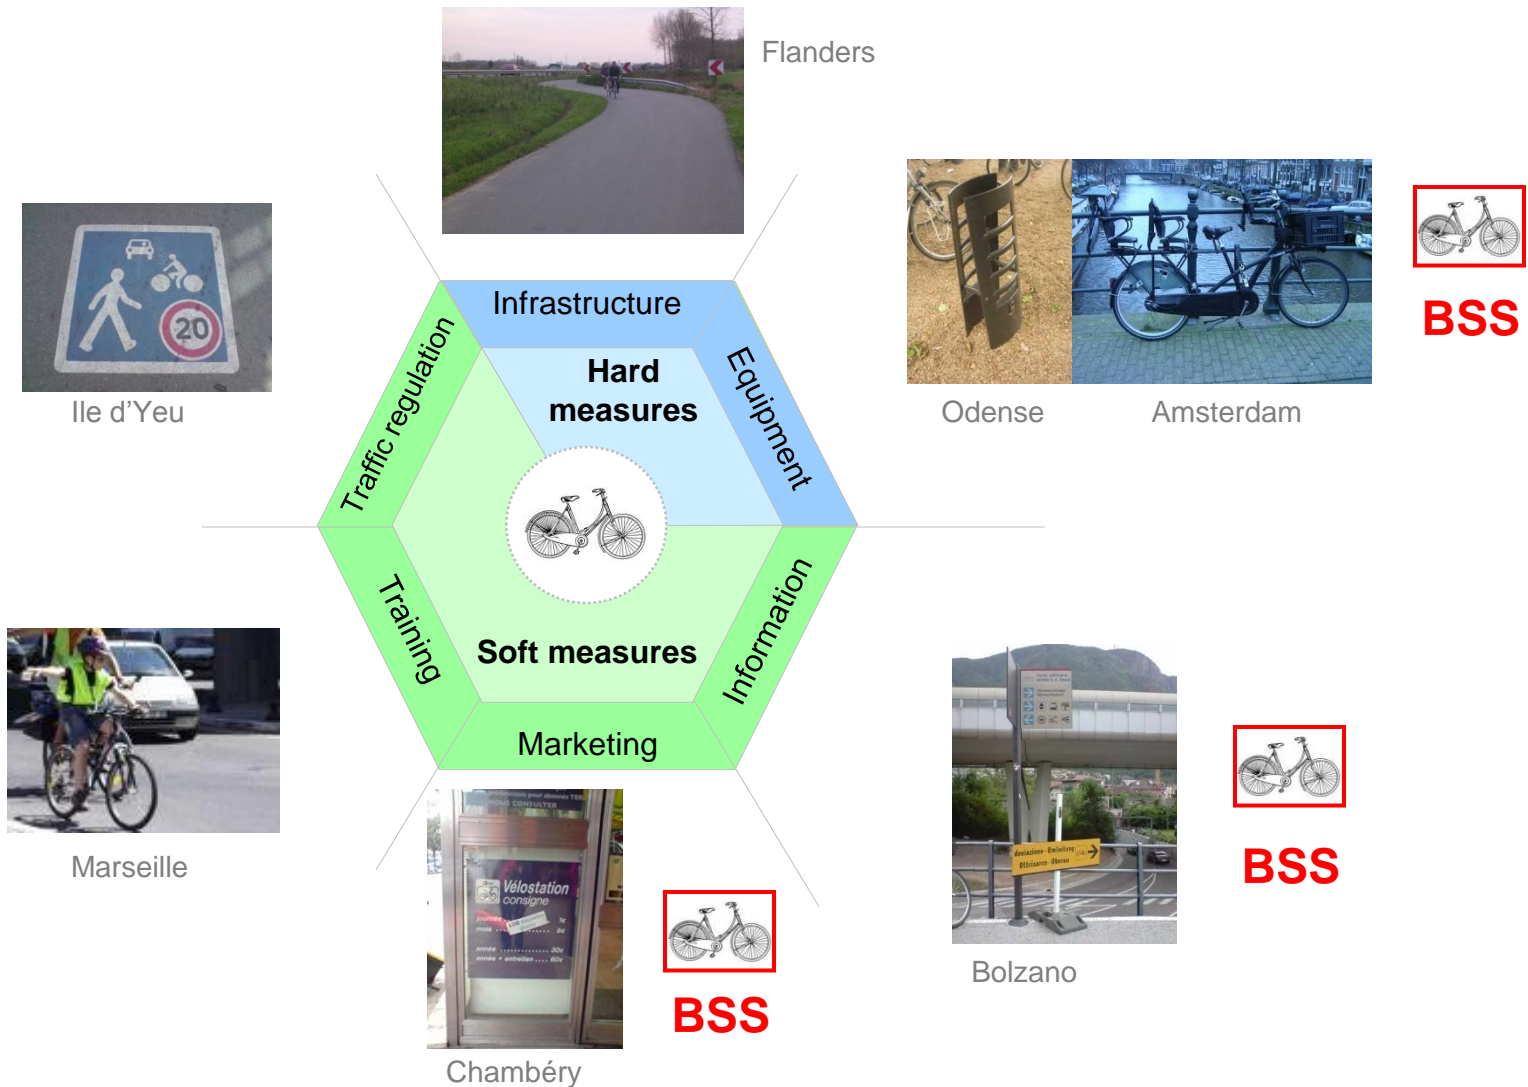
Flanders

Ile d'Yeu

Odense

Amsterdam

BSS

Infrastructure

Hard measures

Equipment

Traffic regulation

Training

Soft measures

Information

Marketing

Marseille

Vélostation consigne

BSS

Chambéry

Bolzano

BSS